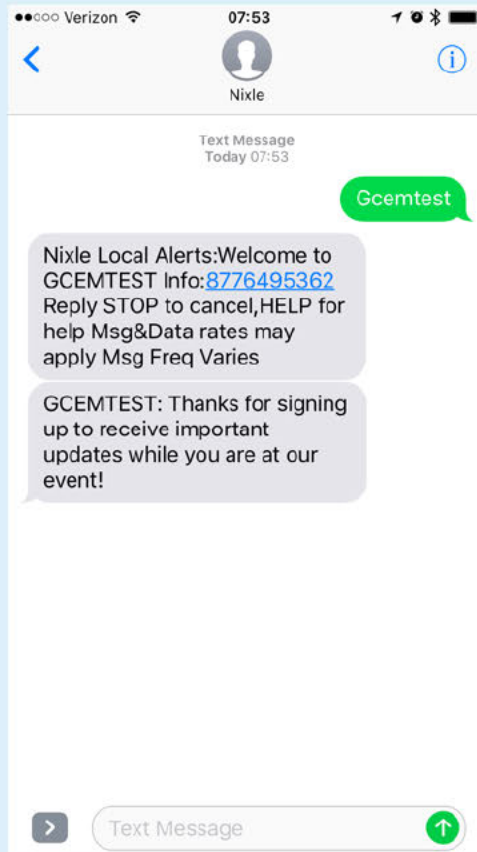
●●○○○ Verizon 07:53

Nixle

Text Message
Today 07:53

Gcemtest

Nixle Local Alerts:Welcome to GCEMTEST Info:8776495362 Reply STOP to cancel,HELP for help Msg&Data rates may apply Msg Freq Varies

GCEMTEST: Thanks for signing up to receive important updates while you are at our event!

Text Message